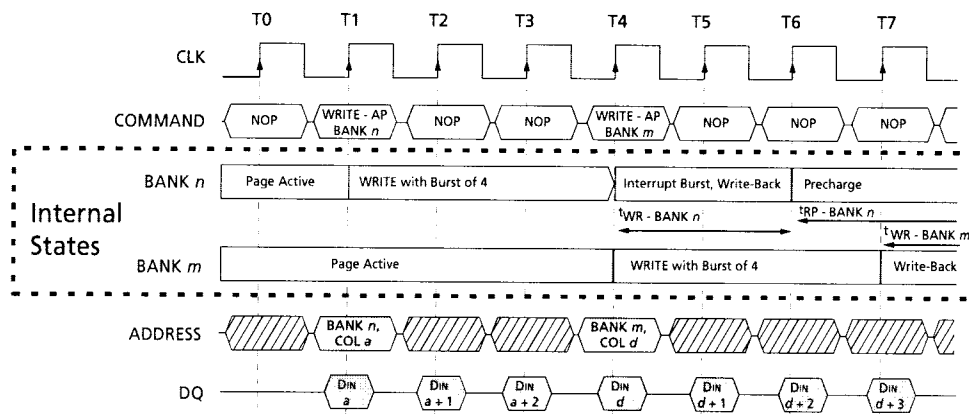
T0 T1 T2 T3 T4 T5 T6 T7

CLK

COMMAND NOP WRITE - AP BANK $n$ NOP NOP WRITE - AP BANK $m$ NOP NOP NOP

BANK $n$ Page Active WRITE with Burst of 4 Interrupt Burst, Write-Back Precharge

Internal States

$t_{WR}$ - BANK $n$

$t_{RP}$ - BANK $n$

$t_{WR}$ - BANK $m$

BANK $m$ Page Active WRITE with Burst of 4 Write-Back

ADDRESS BANK $n$, COL $a$ BANK $m$, COL $d$

DQ DIN $a$ DIN $a+1$ DIN $a+2$ DIN $d$ DIN $d+1$ DIN $d+2$ DIN $d+3$